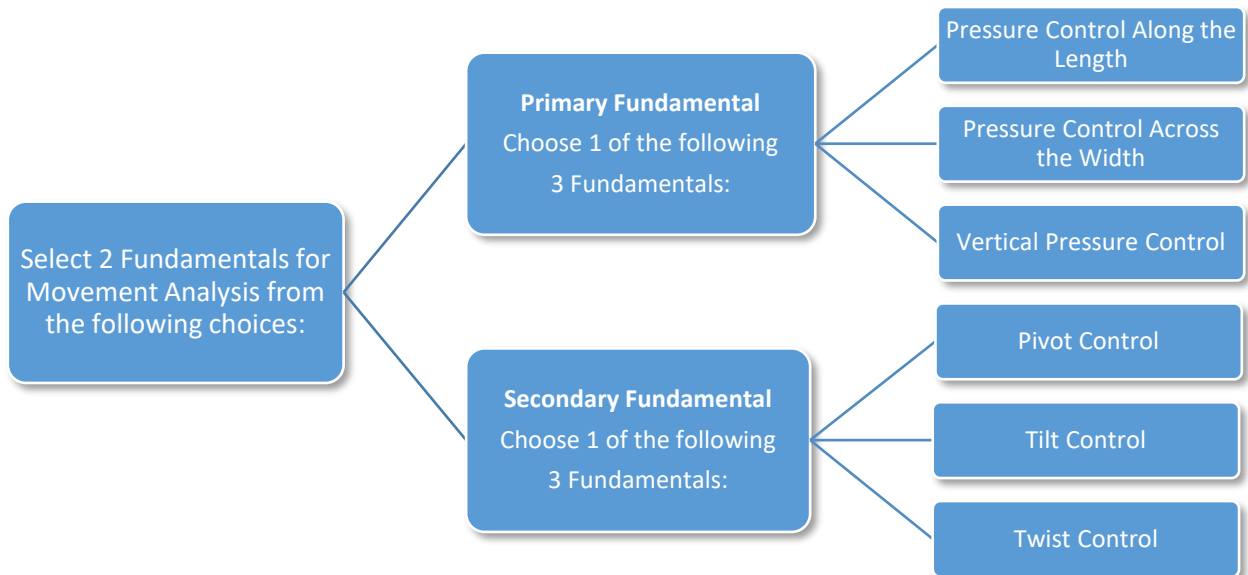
Select 2 Fundamentals for Movement Analysis from the following choices:

**Primary Fundamental**
Choose 1 of the following 3 Fundamentals:

Pressure Control Along the Length

Pressure Control Across the Width

Vertical Pressure Control

**Secondary Fundamental**
Choose 1 of the following 3 Fundamentals:

Pivot Control

Tilt Control

Twist Control